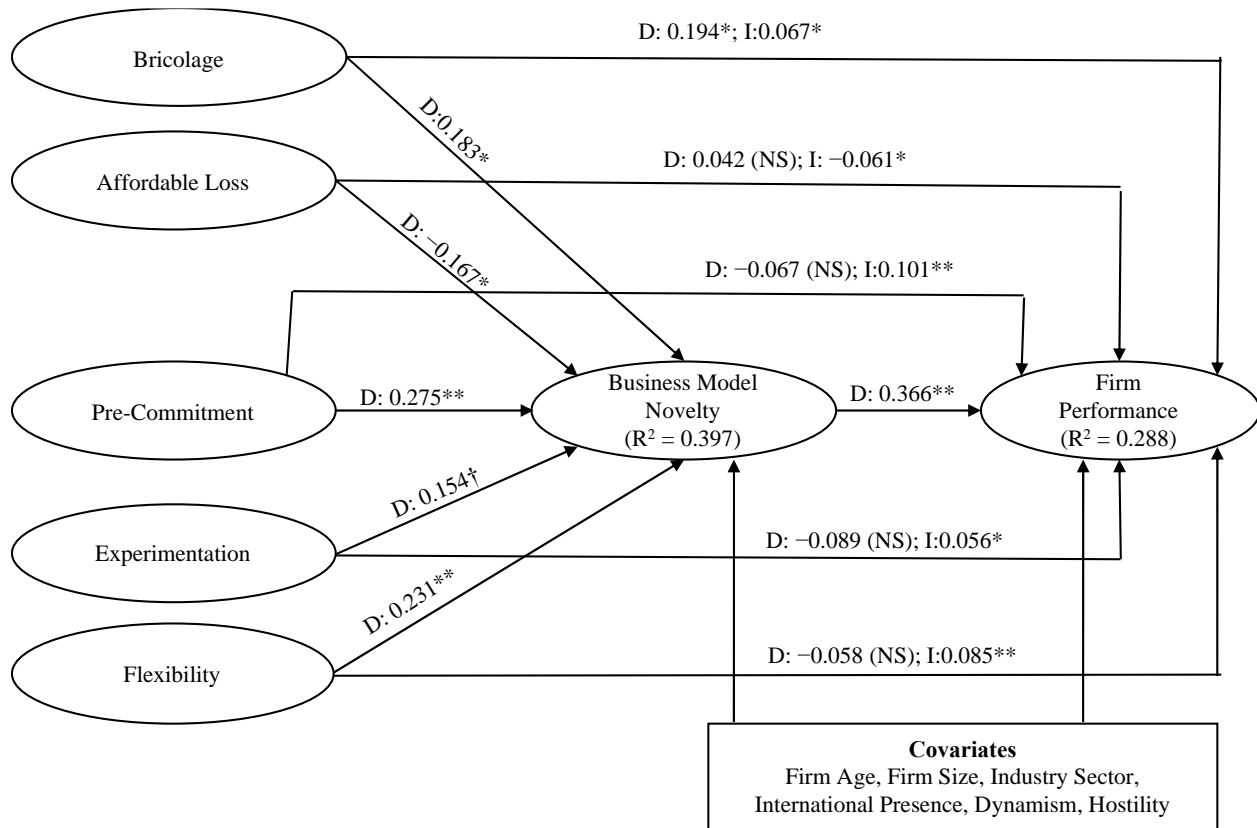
Bricolage

D: 0.194*; I:0.067*

D:0.183*

Affordable Loss

D: 0.042 (NS); I: −0.061*

D: −0.167*

D: −0.067 (NS); I:0.101**

Pre-Commitment

D: 0.275**

Business Model Novelty ($R^2 = 0.397$)

D: 0.366**

Firm Performance ($R^2 = 0.288$)

D: 0.154†

Experimentation

D: −0.089 (NS); I:0.056*

D: 0.231**

Flexibility

D: −0.058 (NS); I:0.085**

**Covariates**
Firm Age, Firm Size, Industry Sector, International Presence, Dynamism, Hostility